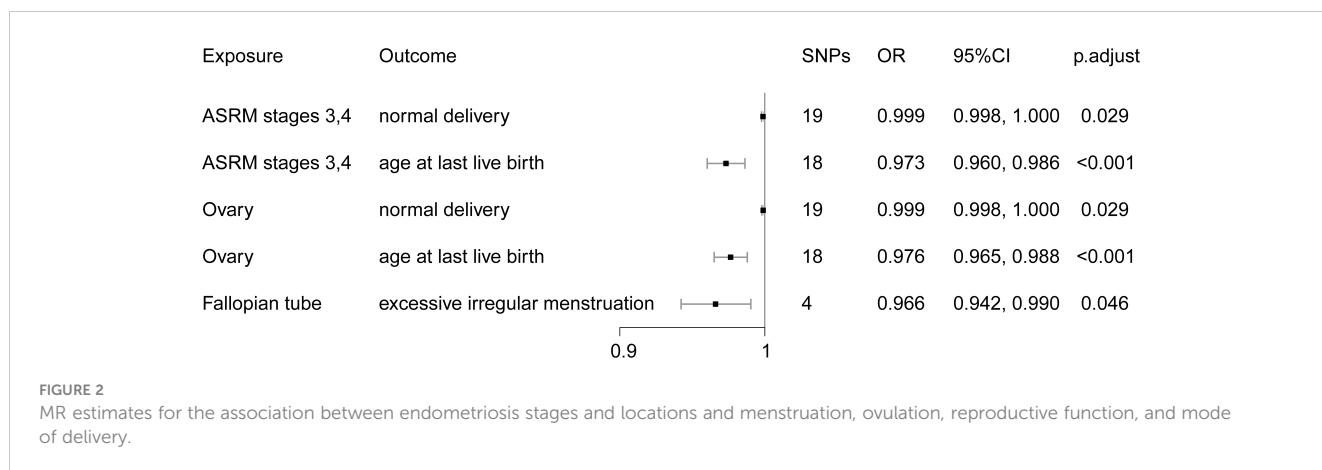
| Exposure | Outcome | SNPs | OR | 95%CI | p.adjust |
|---|---|---|---|---|---|
| ASRM stages 3,4 | normal delivery | 19 | 0.999 | 0.998, 1.000 | 0.029 |
| ASRM stages 3,4 | age at last live birth | 18 | 0.973 | 0.960, 0.986 | <0.001 |
| Ovary | normal delivery | 19 | 0.999 | 0.998, 1.000 | 0.029 |
| Ovary | age at last live birth | 18 | 0.976 | 0.965, 0.988 | <0.001 |
| Fallopian tube | excessive irregular menstruation | 4 | 0.966 | 0.942, 0.990 | 0.046 |

0.9
1

FIGURE 2
MR estimates for the association between endometriosis stages and locations and menstruation, ovulation, reproductive function, and mode of delivery.